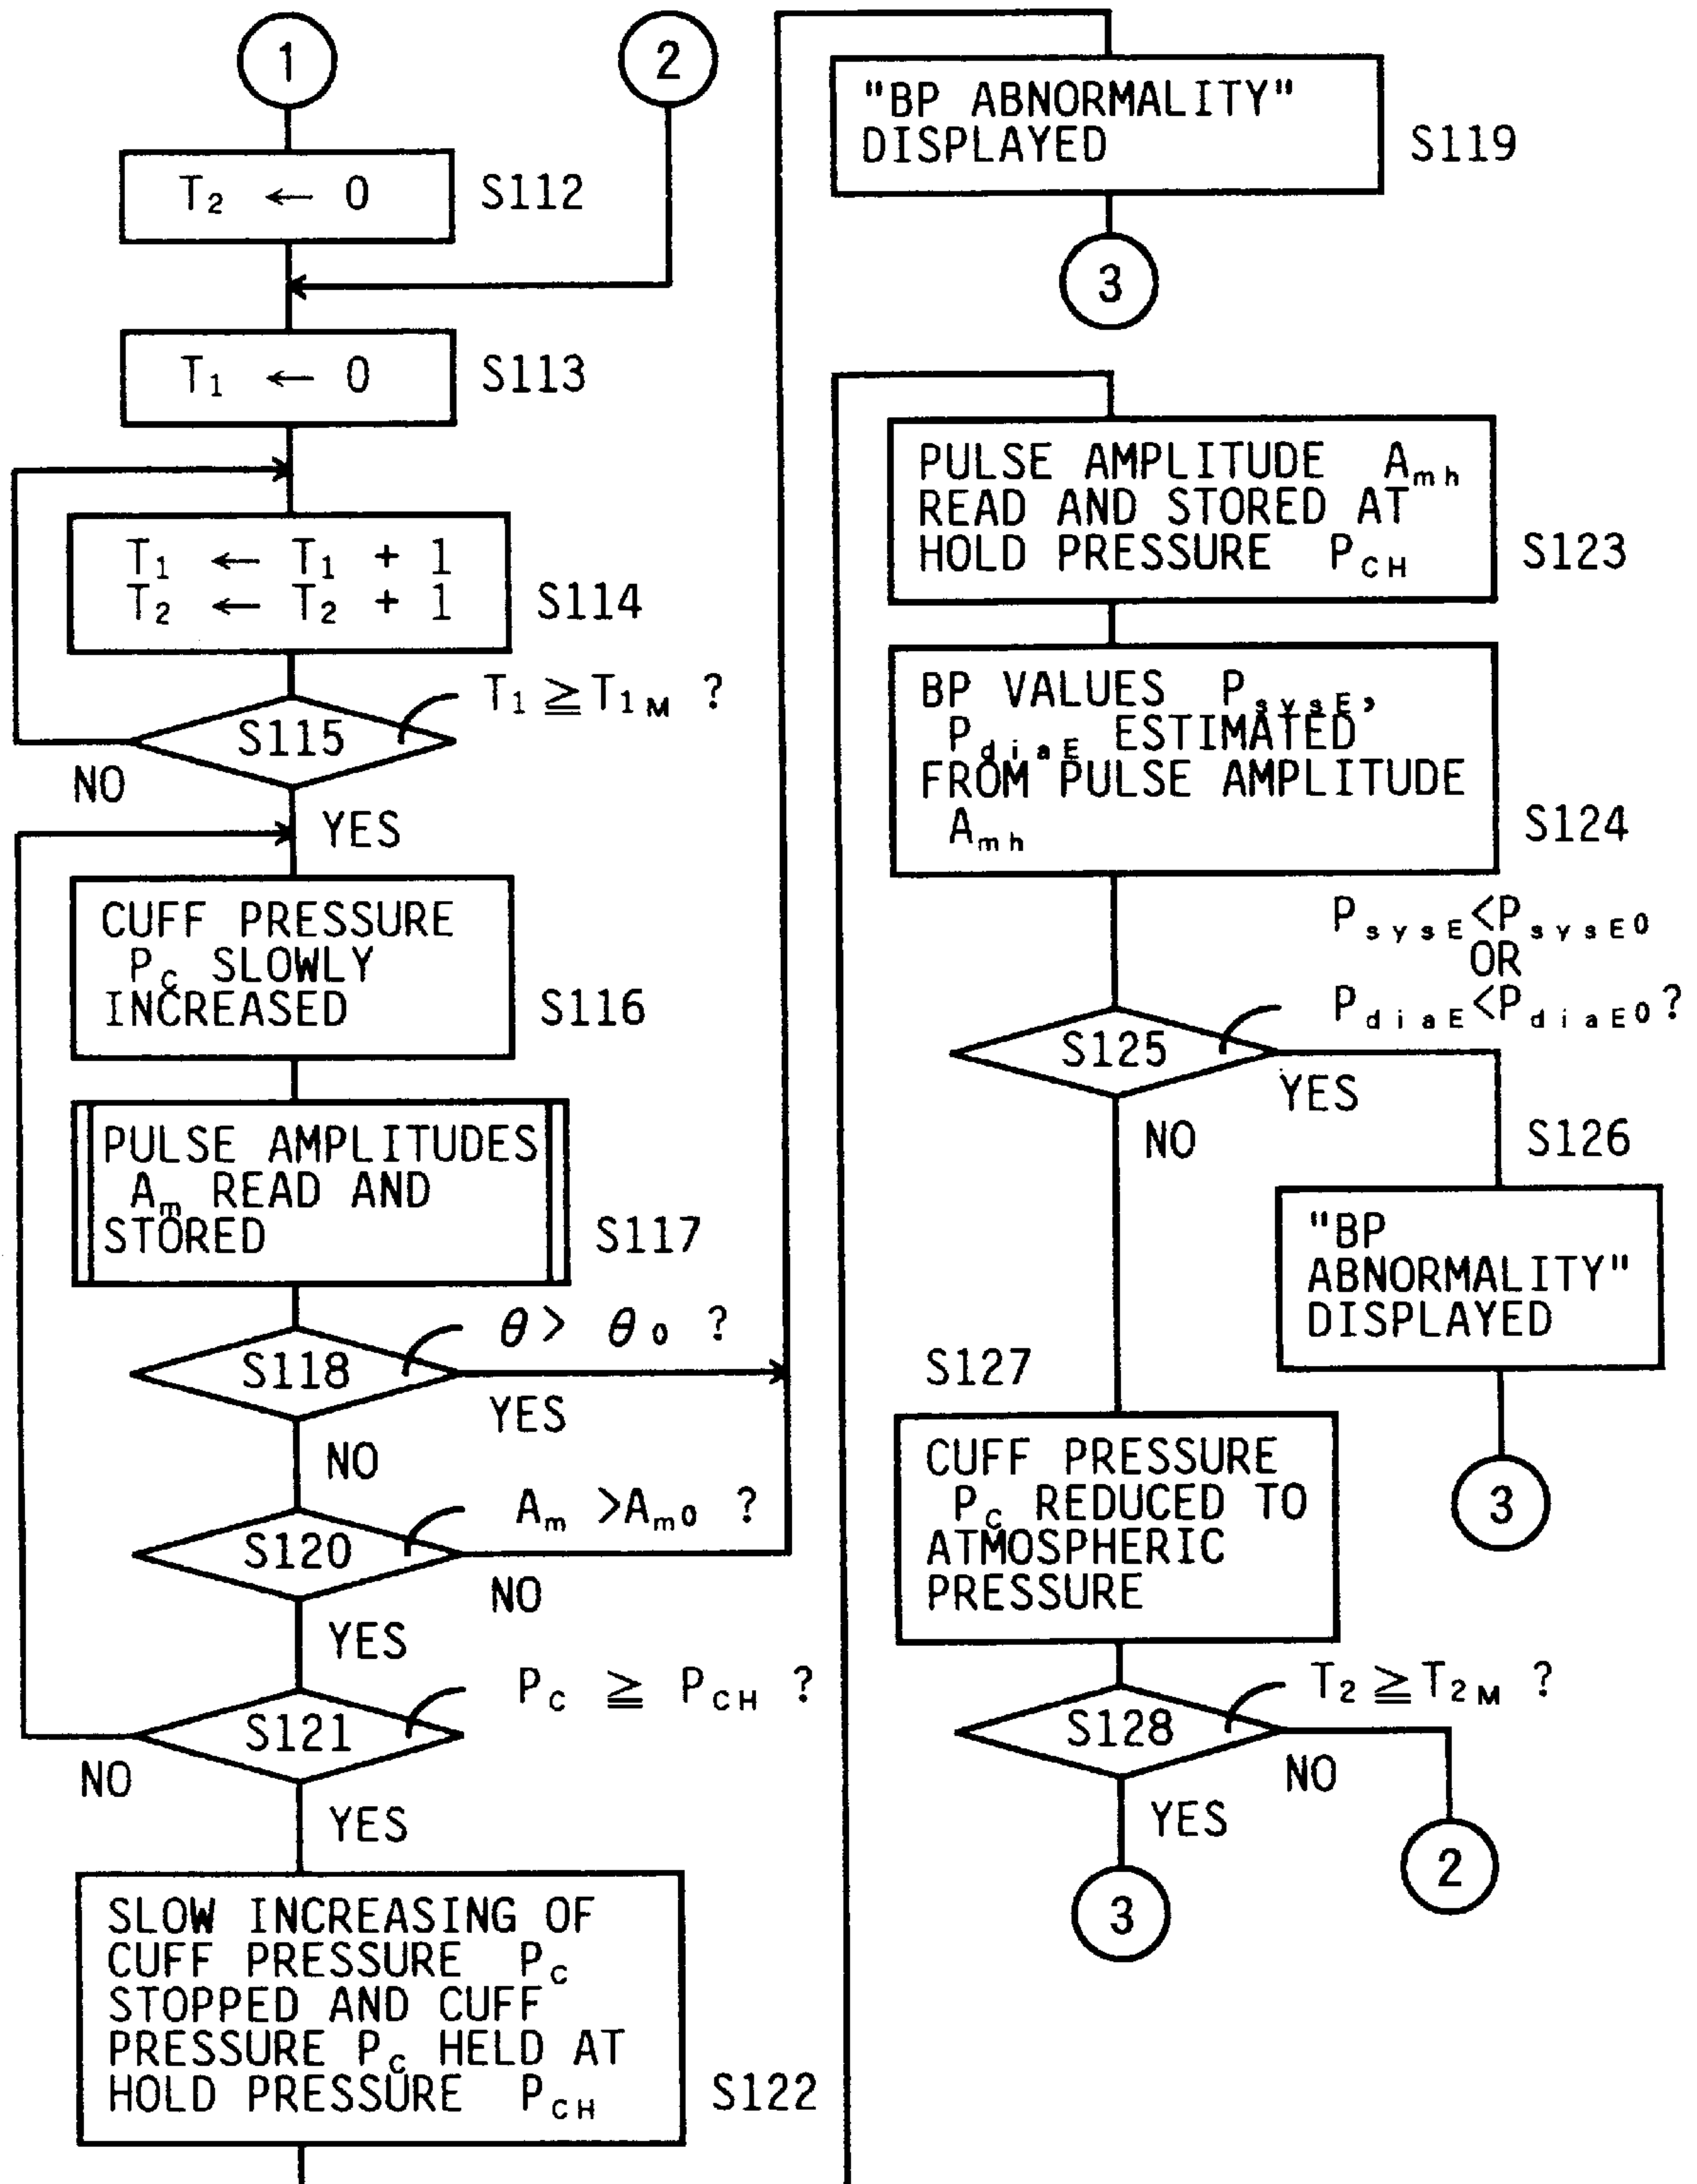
1

2

$T_2 \leftarrow 0$ S112

$T_1 \leftarrow 0$ S113

$T_1 \leftarrow T_1 + 1$
$T_2 \leftarrow T_2 + 1$ S114

S115 $T_1 \geqq T_{1M}$ ?

NO

YES

CUFF PRESSURE $P_C$ SLOWLY INCREASED S116

PULSE AMPLITUDES $A_m$ READ AND STORED S117

S118 $\theta > \theta_0$ ?

YES

NO

S120 $A_m > A_{m0}$ ?

NO

YES

S121 $P_C \geqq P_{CH}$ ?

NO

YES

SLOW INCREASING OF CUFF PRESSURE $P_C$ STOPPED AND CUFF PRESSURE $P_C$ HELD AT HOLD PRESSURE $P_{CH}$ S122

"BP ABNORMALITY" DISPLAYED S119

3

PULSE AMPLITUDE $A_{mh}$ READ AND STORED AT HOLD PRESSURE $P_{CH}$ S123

BP VALUES $P_{sysE}$, $P_{diaE}$ ESTIMATED FROM PULSE AMPLITUDE $A_{mh}$ S124

$P_{sysE} < P_{sysE0}$ OR $P_{diaE} < P_{diaE0}$ ?

S125

YES

NO

S126

"BP ABNORMALITY" DISPLAYED

3

S127

CUFF PRESSURE $P_C$ REDUCED TO ATMOSPHERIC PRESSURE

S128 $T_2 \geqq T_{2M}$ ?

NO

YES

3

2